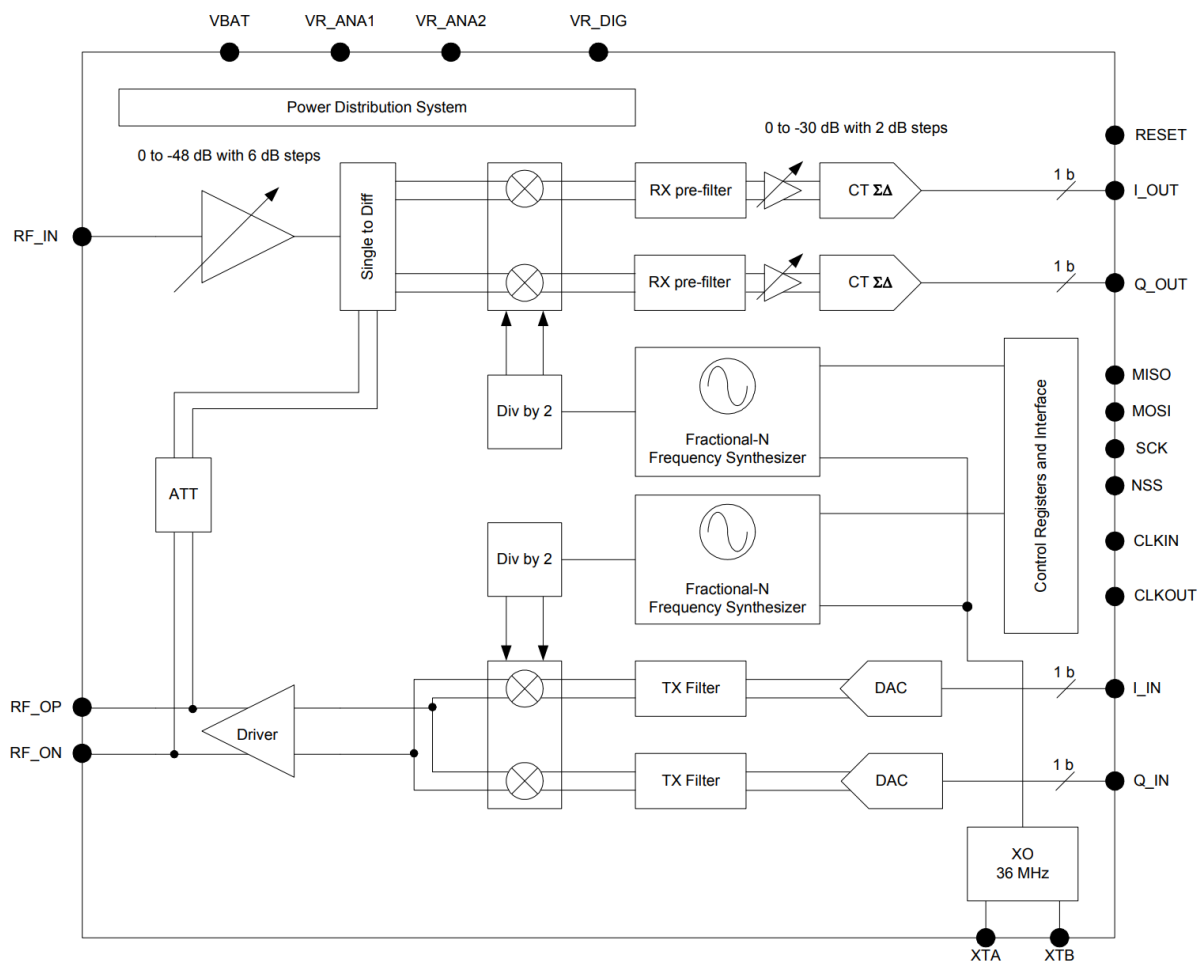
VBAT VR_ANA1 VR_ANA2 VR_DIG

Power Distribution System

0 to -30 dB with 2 dB steps

RESET

0 to -48 dB with 6 dB steps

Single to Diff

RX pre-filter

CT $\Sigma\Delta$

1 b

I_OUT

RF_IN

RX pre-filter

CT $\Sigma\Delta$

1 b

Q_OUT

MISO

MOSI

Div by 2

Fractional-N Frequency Synthesizer

SCK

NSS

Control Registers and Interface

ATT

CLKIN

Div by 2

Fractional-N Frequency Synthesizer

CLKOUT

TX Filter

DAC

1 b

I_IN

RF_OP

Driver

RF_ON

TX Filter

DAC

1 b

Q_IN

XO 36 MHz

XTA XTB